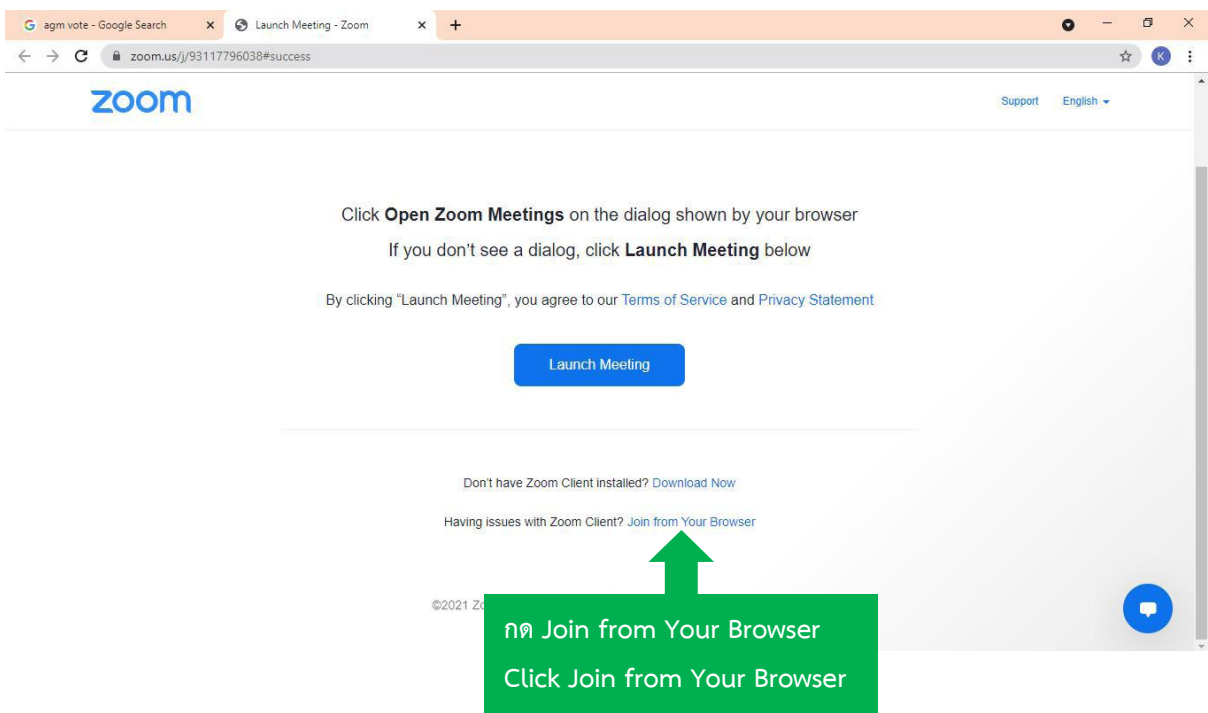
agm vote - Google Search
Launch Meeting - Zoom
zoom.us/j/93117796038#success

zoom
Support English

Click **Open Zoom Meetings** on the dialog shown by your browser
If you don't see a dialog, click **Launch Meeting** below

By clicking "Launch Meeting", you agree to our Terms of Service and Privacy Statement

Launch Meeting

Don't have Zoom Client installed? Download Now

Having issues with Zoom Client? Join from Your Browser

©2021 Zo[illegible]

กด Join from Your Browser
Click Join from Your Browser